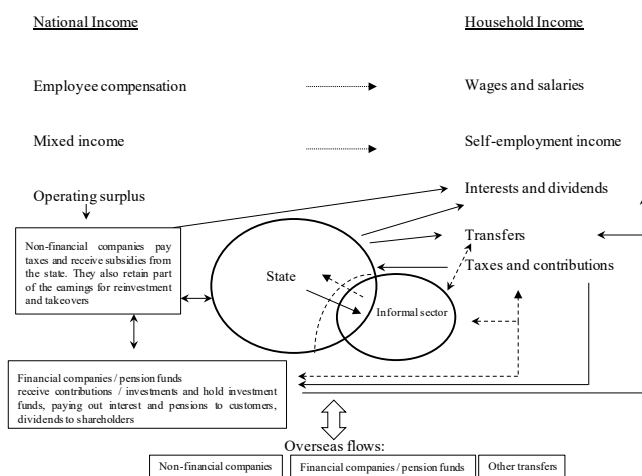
National Income

Household Income

Employee compensation

Wages and salaries

Mixed income

Self-employment income

Operating surplus

Interests and dividends

Non-financial companies pay taxes and receive subsidies from the state. They also retain part of the earnings for reinvestment and takeovers

Transfers

Taxes and contributions

State

Informal sector

Financial companies / pension funds receive contributions / investments and hold investment funds, paying out interest and pensions to customers, dividends to shareholders

Overseas flows:

Non-financial companies

Financial companies / pension funds

Other transfers